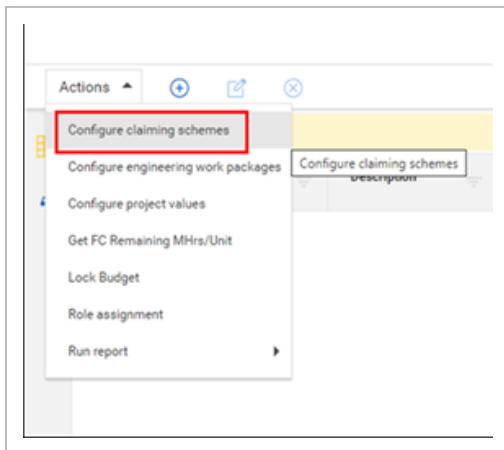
Actions

Configure claiming schemes

Configure engineering work packages

Configure project values

Get FC Remaining MHrs/Unit

Lock Budget

Role assignment

Run report

Configure claiming schemes

Description